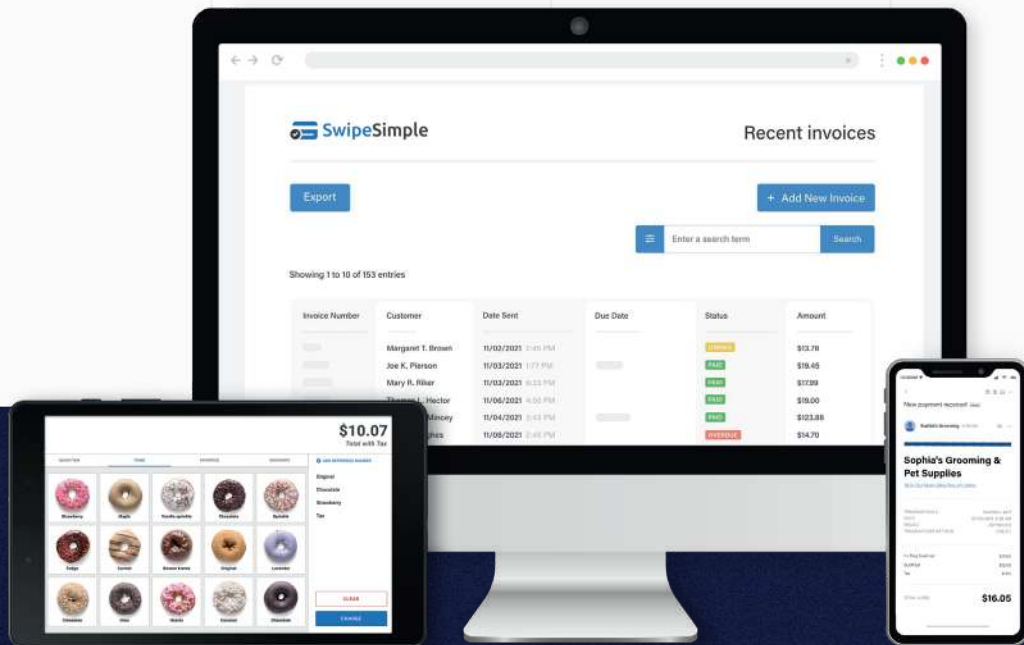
SwipeSimple

Recent invoices

Export

+ Add New Invoice

Enter a search term

Search

Showing 1 to 10 of 153 entries

| Invoice Number | Customer | Date Sent | Due Date | Status | Amount |
|---|---|---|---|---|---|
| | Margaret T. Brown | 11/02/2021 2:45 PM | | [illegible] | $13.78 |
| | Joe K. Pierson | 11/03/2021 1:77 PM | | PAID | $19.45 |
| | Mary R. Riker | 11/03/2021 6:23 PM | | PAID | $17.99 |
| | Thomas L. Hector | 11/06/2021 4:55 PM | | PAID | $19.00 |
| | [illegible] Mincey | 11/04/2021 3:43 PM | | PAID | $123.88 |
| | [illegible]ghes | 11/09/2021 2:45 PM | | OVERDUE | $14.70 |

$10.07
Total with Tax

Strawberry Maple Vanilla sprinkle Chocolate Sprinkle
Fudge Caramel Boston kreme Original Lavender
Cinnamon Oreo Nutella Coconut Chocolate

Original
Chocolate
Strawberry
Tea

CLEAR
CHARGE

New payment received

Sophia's Grooming

Sophia's Grooming & Pet Supplies

$16.05